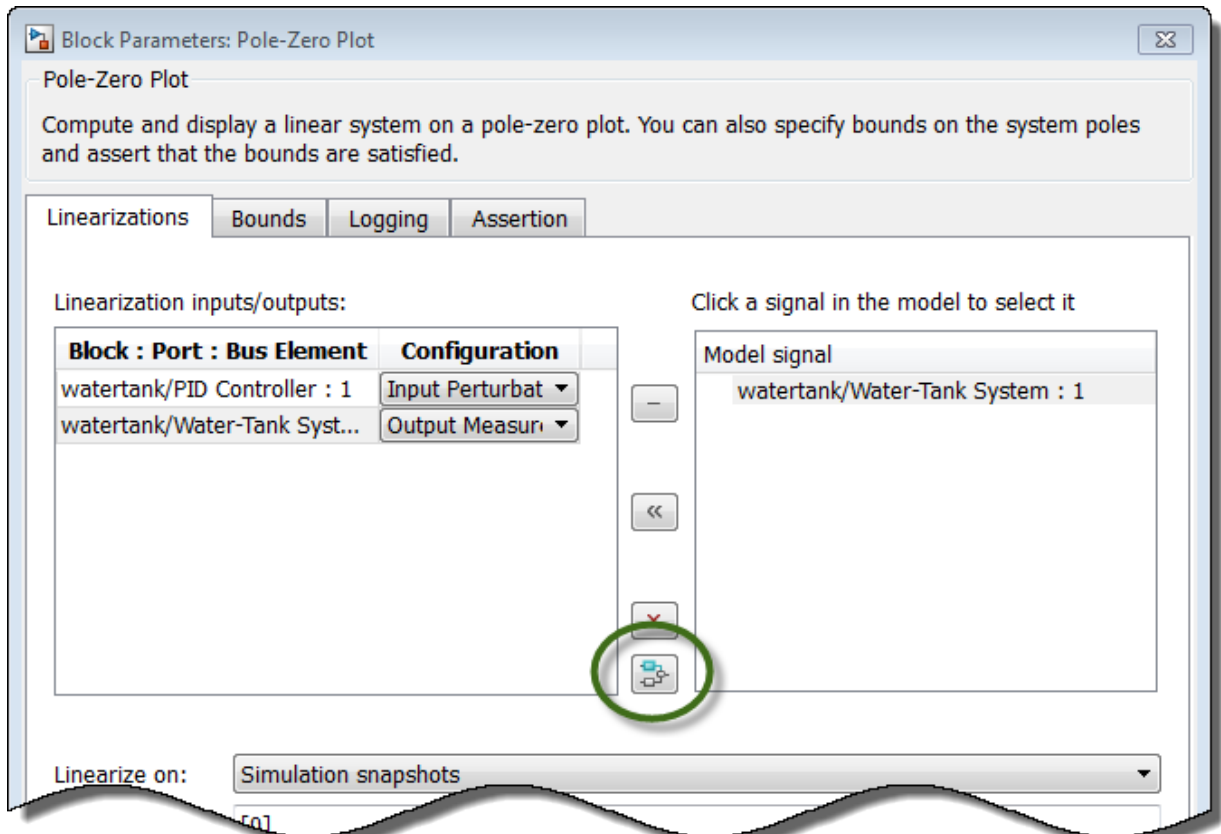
Block Parameters: Pole-Zero Plot

Pole-Zero Plot

Compute and display a linear system on a pole-zero plot. You can also specify bounds on the system poles and assert that the bounds are satisfied.

Linearizations | Bounds | Logging | Assertion

Linearization inputs/outputs:

| Block : Port : Bus Element | Configuration |
|---|---|
| watertank/PID Controller : 1 | Input Perturbat |
| watertank/Water-Tank Syst... | Output Measur |

Click a signal in the model to select it

Model signal
watertank/Water-Tank System : 1

Linearize on: Simulation snapshots

[0]